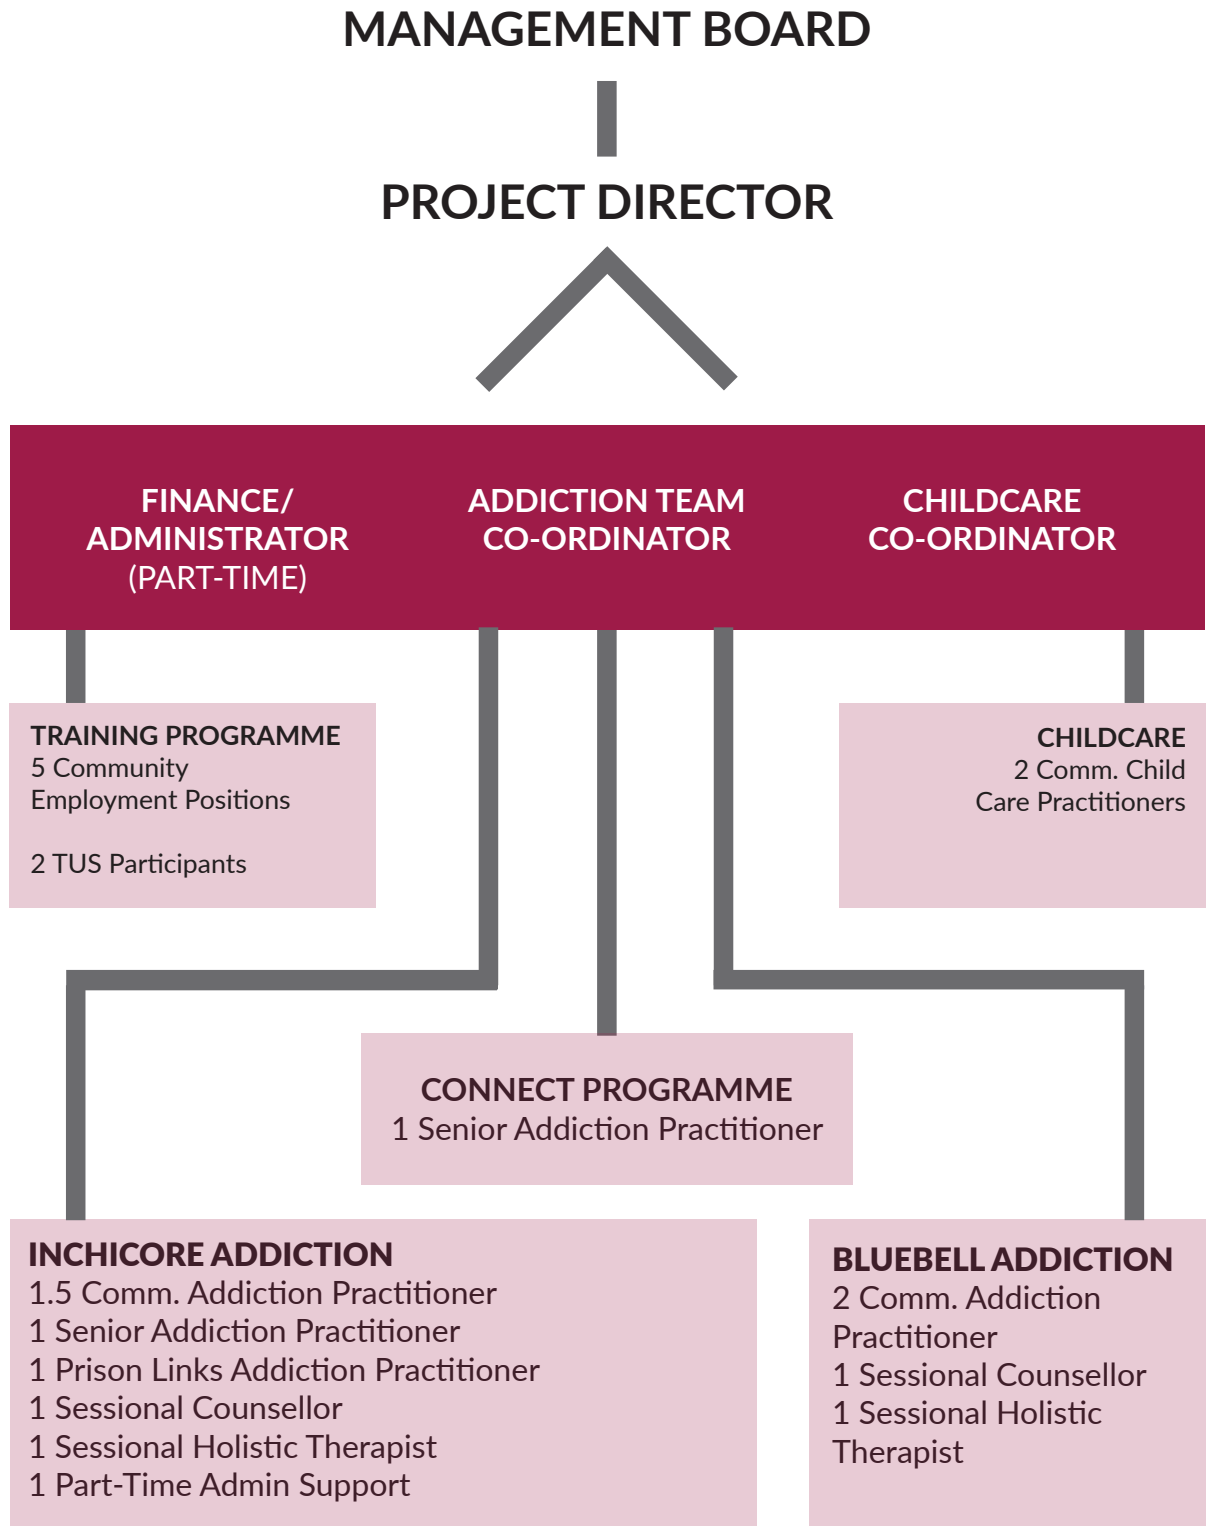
MANAGEMENT BOARD

PROJECT DIRECTOR

FINANCE/ ADMINISTRATOR (PART-TIME)

ADDICTION TEAM CO-ORDINATOR

CHILDCARE CO-ORDINATOR

TRAINING PROGRAMME
5 Community Employment Positions

2 TUS Participants

CHILDCARE
2 Comm. Child Care Practitioners

CONNECT PROGRAMME
1 Senior Addiction Practitioner

INCHICORE ADDICTION
1.5 Comm. Addiction Practitioner
1 Senior Addiction Practitioner
1 Prison Links Addiction Practitioner
1 Sessional Counsellor
1 Sessional Holistic Therapist
1 Part-Time Admin Support

BLUEBELL ADDICTION
2 Comm. Addiction Practitioner
1 Sessional Counsellor
1 Sessional Holistic Therapist